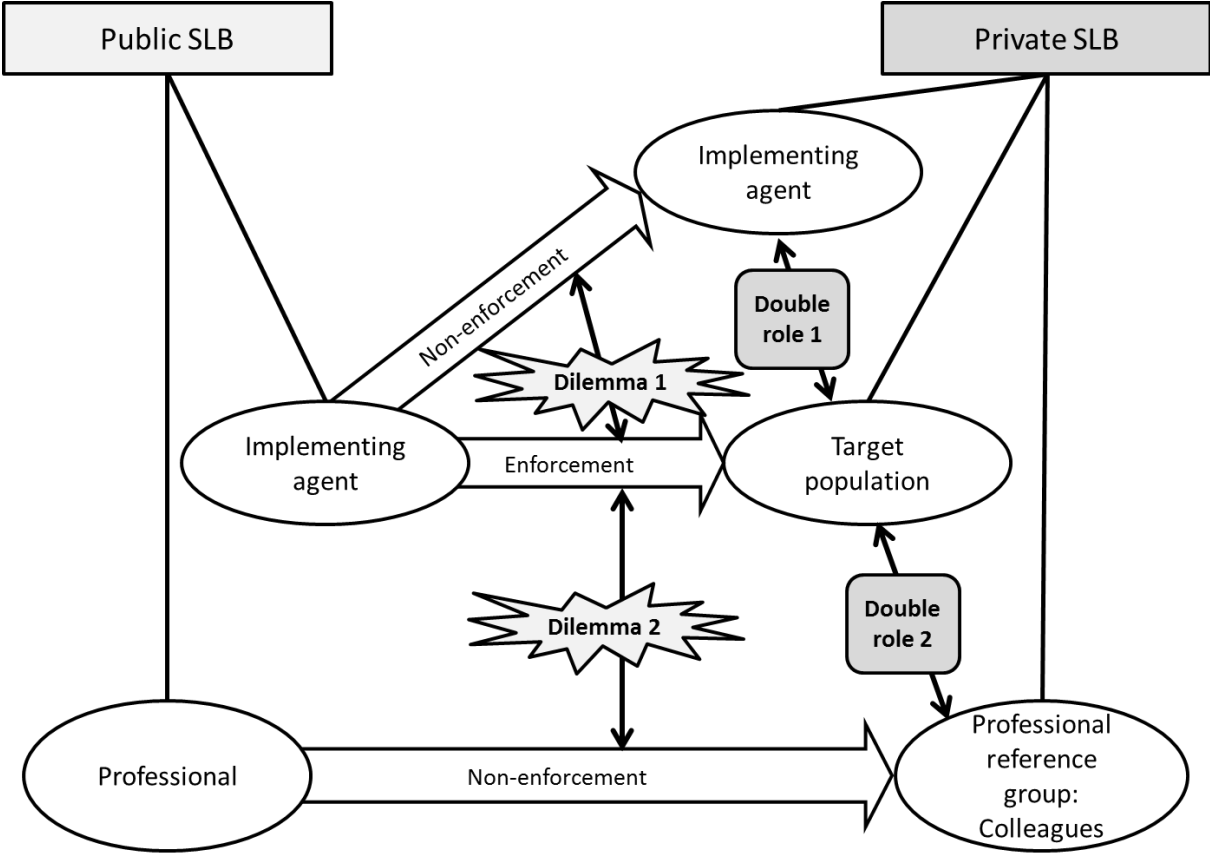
Public SLB

Private SLB

Implementing agent

Non-enforcement

Double role 1

Dilemma 1

Implementing agent

Enforcement

Target population

Dilemma 2

Double role 2

Professional

Non-enforcement

Professional reference group: Colleagues